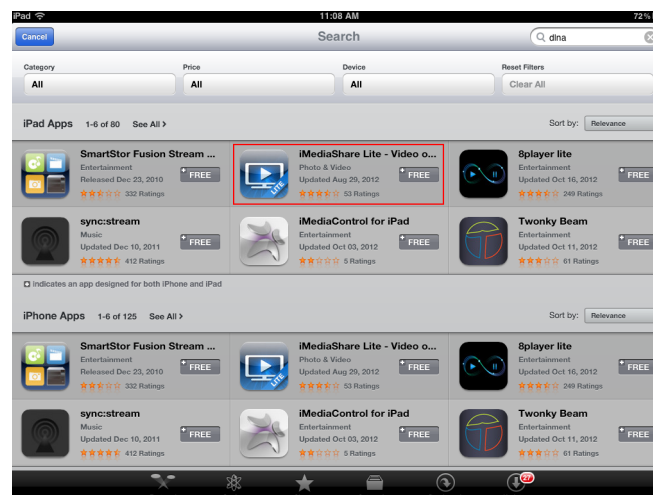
iPad 11:08 AM 72%

Cancel Search dlna

Category Price Device Reset Filters

All All All Clear All

iPad Apps 1-6 of 80 See All > Sort by: Relevance

SmartStor Fusion Stream ... Entertainment Released Dec 23, 2010 332 Ratings FREE

iMediaShare Lite - Video o... Photo & Video Updated Aug 29, 2012 53 Ratings FREE

8player lite Entertainment Updated Oct 16, 2012 249 Ratings FREE

sync:stream Music Updated Dec 10, 2011 412 Ratings FREE

iMediaControl for iPad Entertainment Updated Oct 03, 2012 5 Ratings FREE

Twonky Beam Entertainment Updated Oct 11, 2012 61 Ratings FREE

Indicates an app designed for both iPhone and iPad

iPhone Apps 1-6 of 125 See All > Sort by: Relevance

SmartStor Fusion Stream ... Entertainment Released Dec 23, 2010 332 Ratings FREE

iMediaShare Lite - Video o... Photo & Video Updated Aug 29, 2012 53 Ratings FREE

8player lite Entertainment Updated Oct 16, 2012 249 Ratings FREE

sync:stream Music Updated Dec 10, 2011 412 Ratings FREE

iMediaControl for iPad Entertainment Updated Oct 03, 2012 5 Ratings FREE

Twonky Beam Entertainment Updated Oct 11, 2012 61 Ratings FREE

27